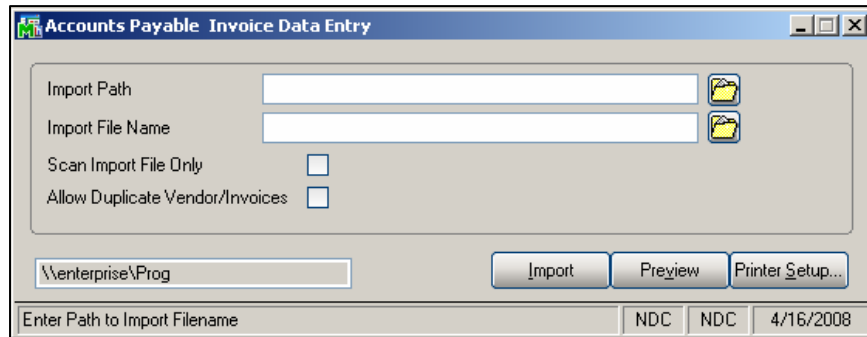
Accounts Payable Invoice Data Entry

Import Path

Import File Name

Scan Import File Only

Allow Duplicate Vendor/Invoices

\\enterprise\Prog

Import

Preview

Printer Setup...

Enter Path to Import Filename

NDC

NDC

4/16/2008